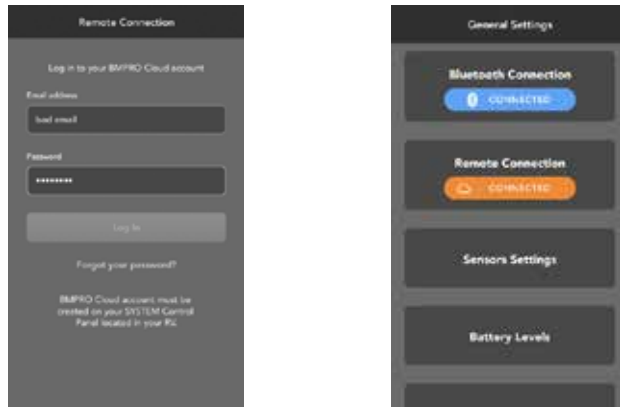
Remote Connection

Log in to your BMPRO Cloud account

Email address

bad email

Password

•••••••••

Log In

Forgot your password?

BMPRO Cloud account must be created on your SYSTEM Control Panel located in your RV.

General Settings

Bluetooth Connection

CONNECTED

Remote Connection

CONNECTED

Sensors Settings

Battery Levels